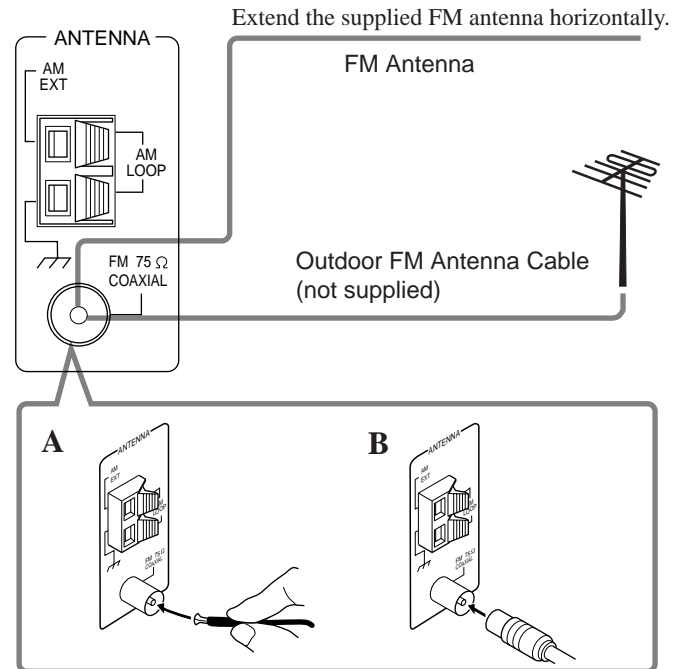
Extend the supplied FM antenna horizontally.

ANTENNA

AM EXT

AM LOOP

FM Antenna

FM 75 $\Omega$ COAXIAL

Outdoor FM Antenna Cable (not supplied)

A

ANTENNA

AM EXT

AM LOOP

FM 75 $\Omega$ COAXIAL

B

ANTENNA

AM EXT

AM LOOP

FM 75 $\Omega$ COAXIAL